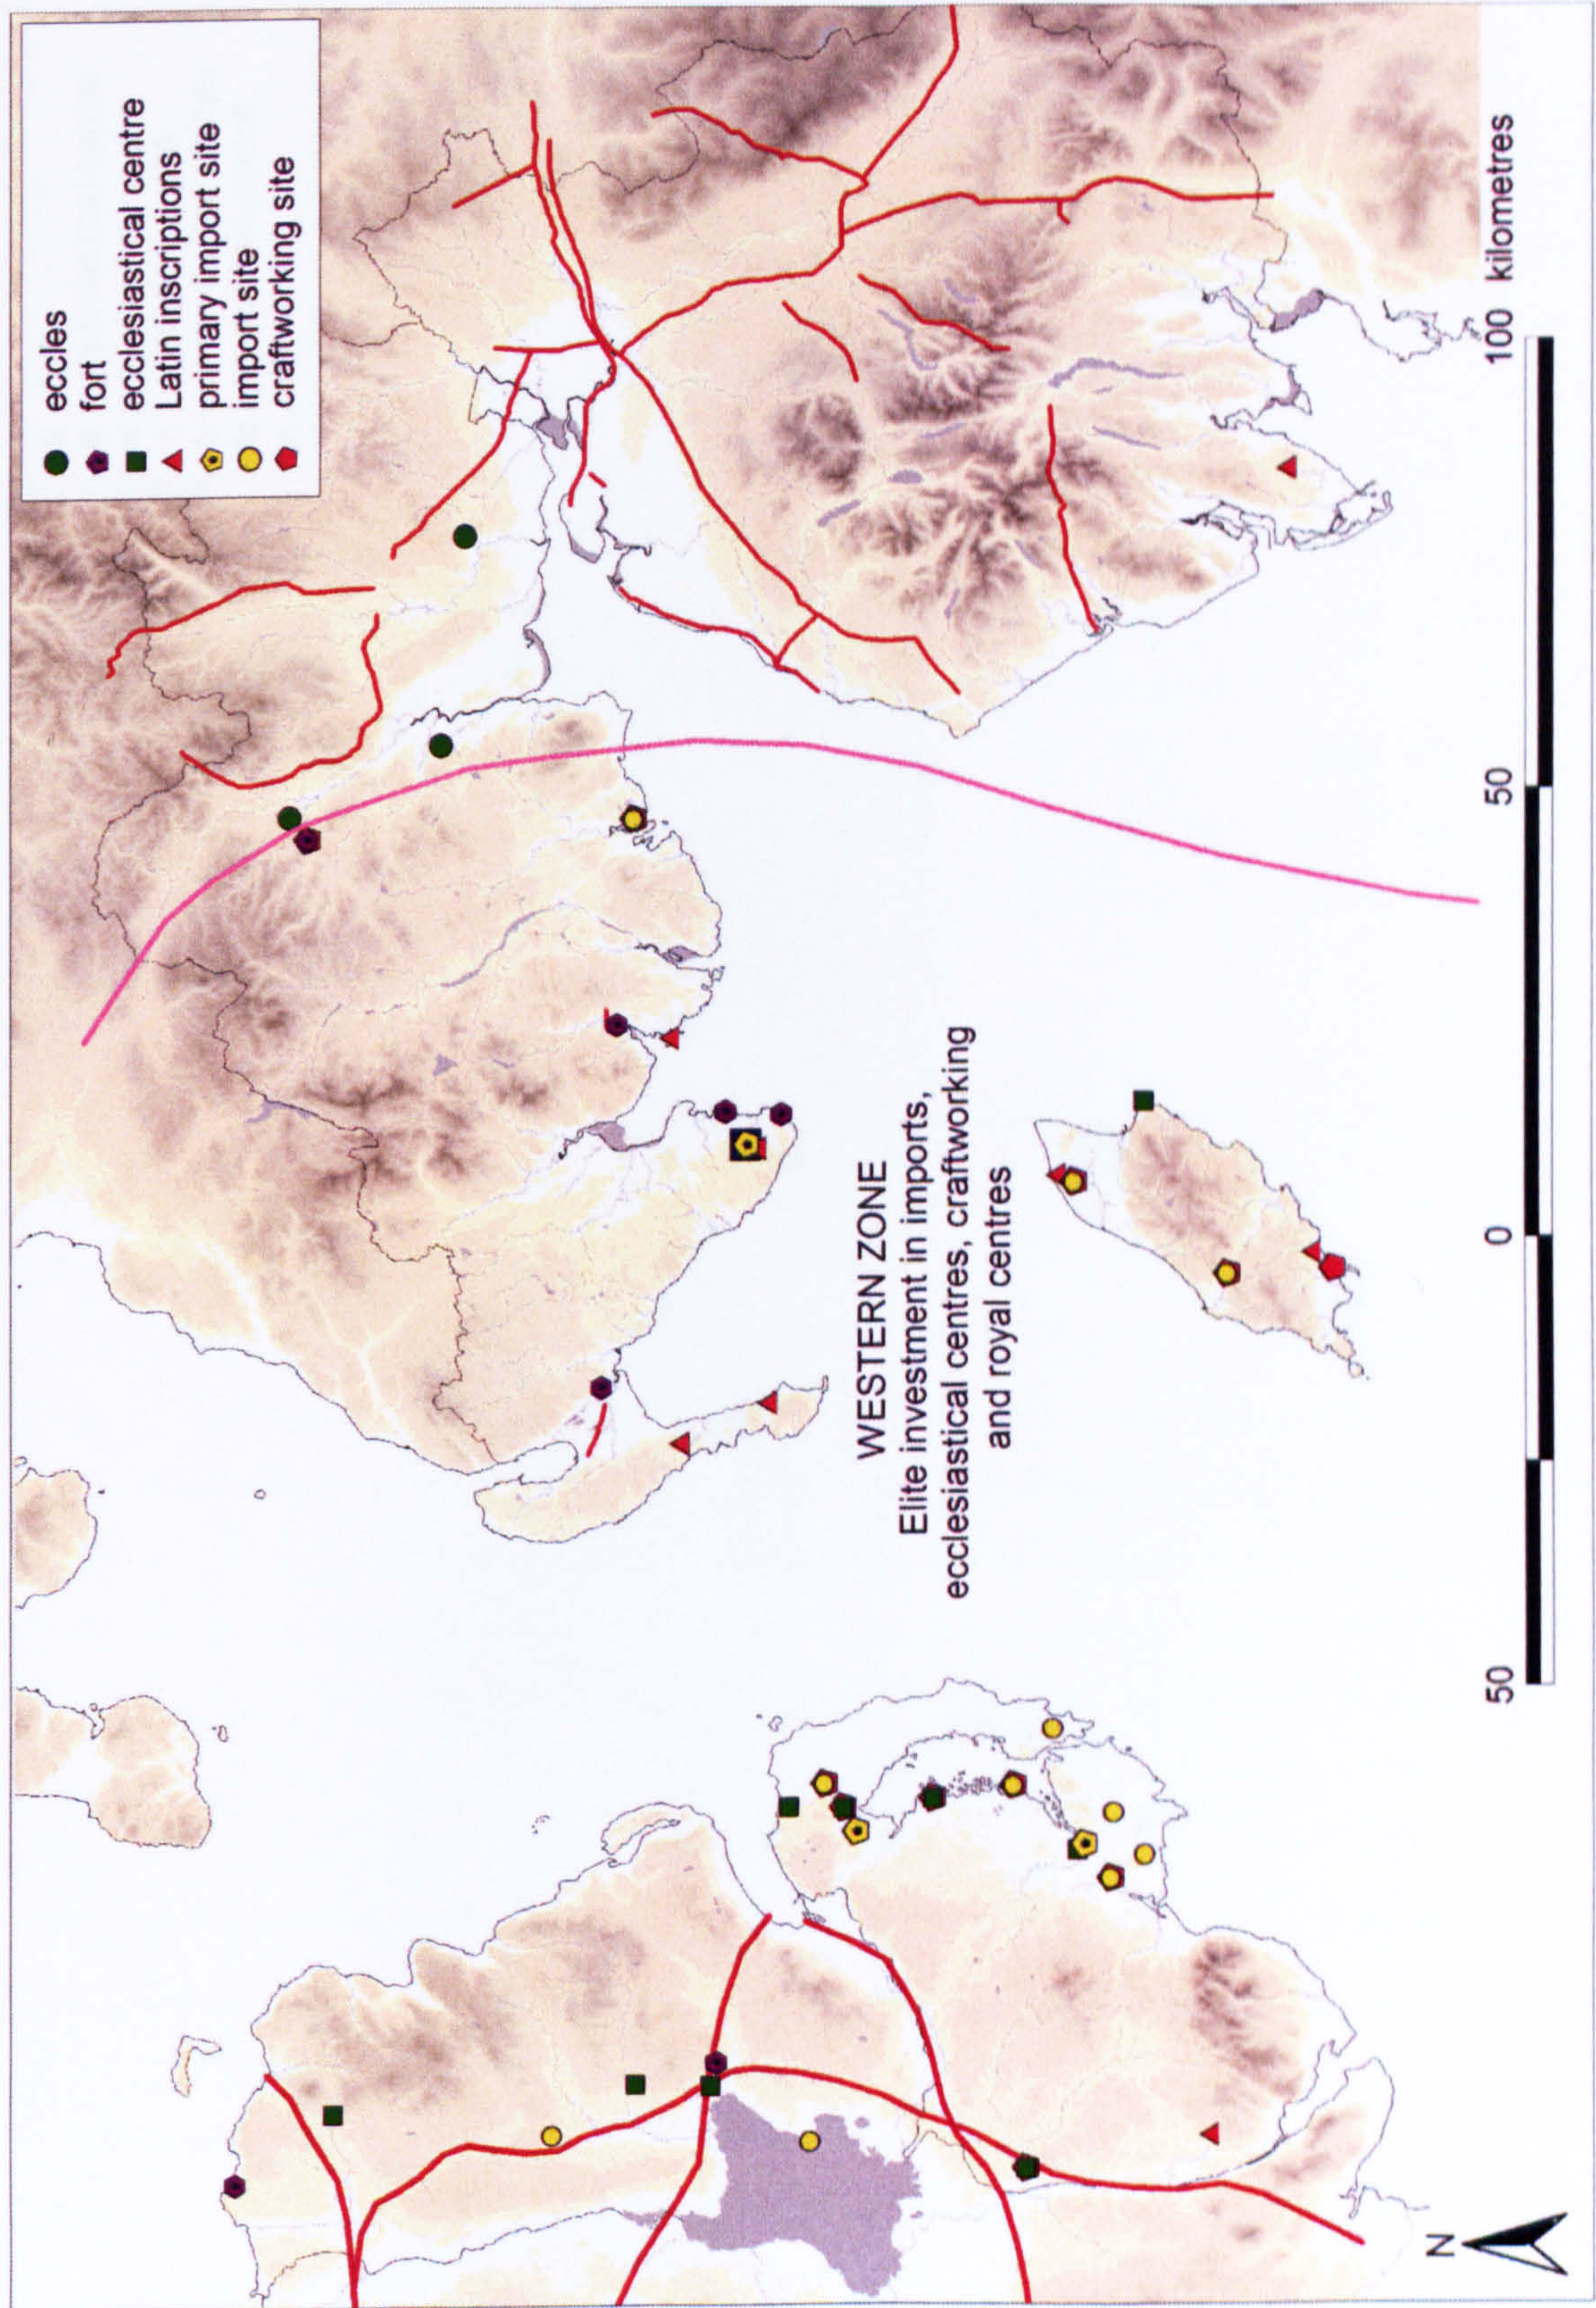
eccles
fort
ecclesiastical centre
Latin inscriptions
primary import site
import site
craftworking site

WESTERN ZONE
Elite investment in imports, ecclesiastical centres, craftworking and royal centres

50 0 50 100 kilometres

N